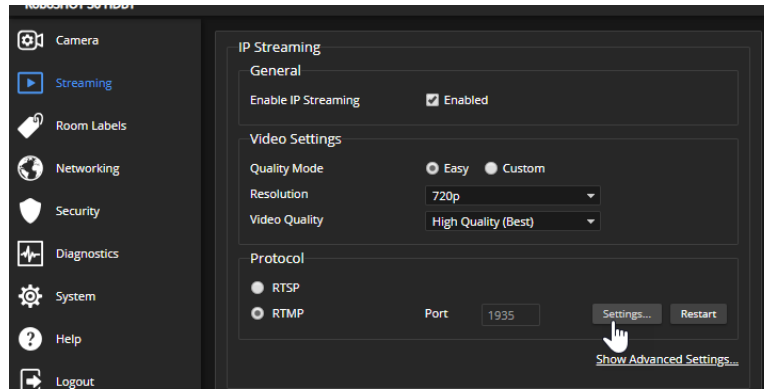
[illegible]

Camera
Streaming
Room Labels
Networking
Security
Diagnostics
System
Help
Logout

IP Streaming

General
Enable IP Streaming
Enabled

Video Settings
Quality Mode
Easy
Custom
Resolution
720p
Video Quality
High Quality (Best)

Protocol
RTSP
RTMP
Port
1935
Settings...
Restart

Show Advanced Settings...